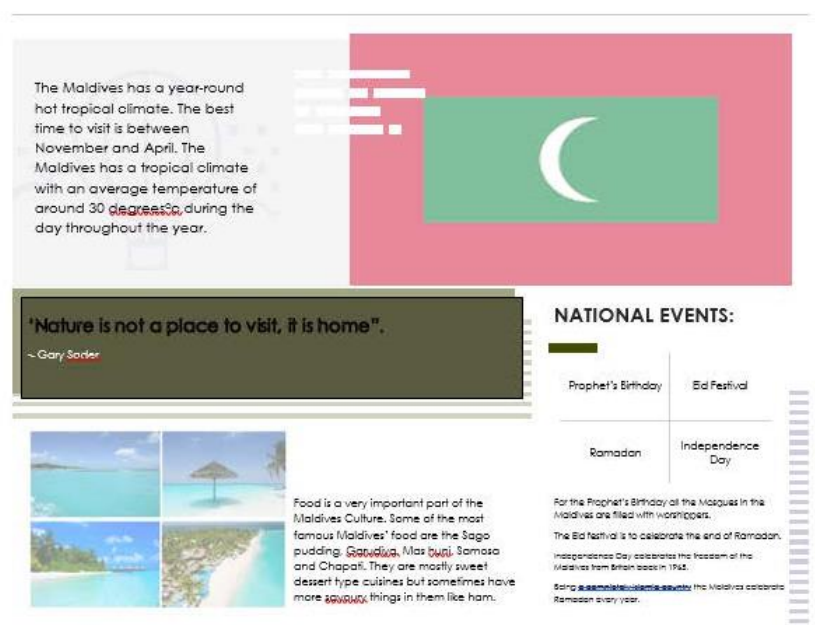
The Maldives has a year-round hot tropical climate. The best time to visit is between November and April. The Maldives has a tropical climate with an average temperature of around 30 degreesc, during the day throughout the year.

'Nature is not a place to visit, it is home".

~ Gary Soder

NATIONAL EVENTS:

| Prophet's Birthday | Eid Festival |
|---|---|
| Ramadan | Independence Day |

Food is a very important part of the Maldives Culture. Some of the most famous Maldives' food are the Sago pudding, Garudiya, Mas huni, Samosa and Chapati. They are mostly sweet dessert type cuisines but sometimes have more savoury things in them like ham.

For the Prophet's Birthday all the Mosques in the Maldives are filled with worshippers.

The Eid festival is to celebrate the end of Ramadan.

Independence Day celebrates the freedom of the Maldives from Britain back in 1965.

Being a completely islamic country the Maldives celebrate Ramadan every year.